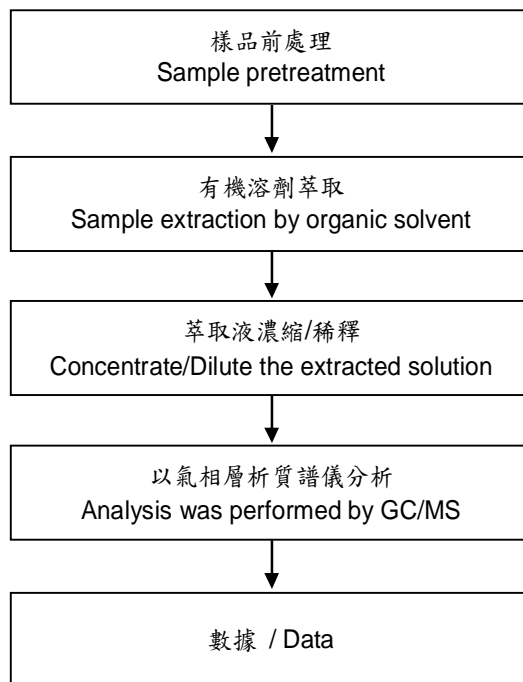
樣品前處理
Sample pretreatment

有機溶劑萃取
Sample extraction by organic solvent

萃取液濃縮/稀釋
Concentrate/Dilute the extracted solution

以氣相層析質譜儀分析
Analysis was performed by GC/MS

數據 / Data